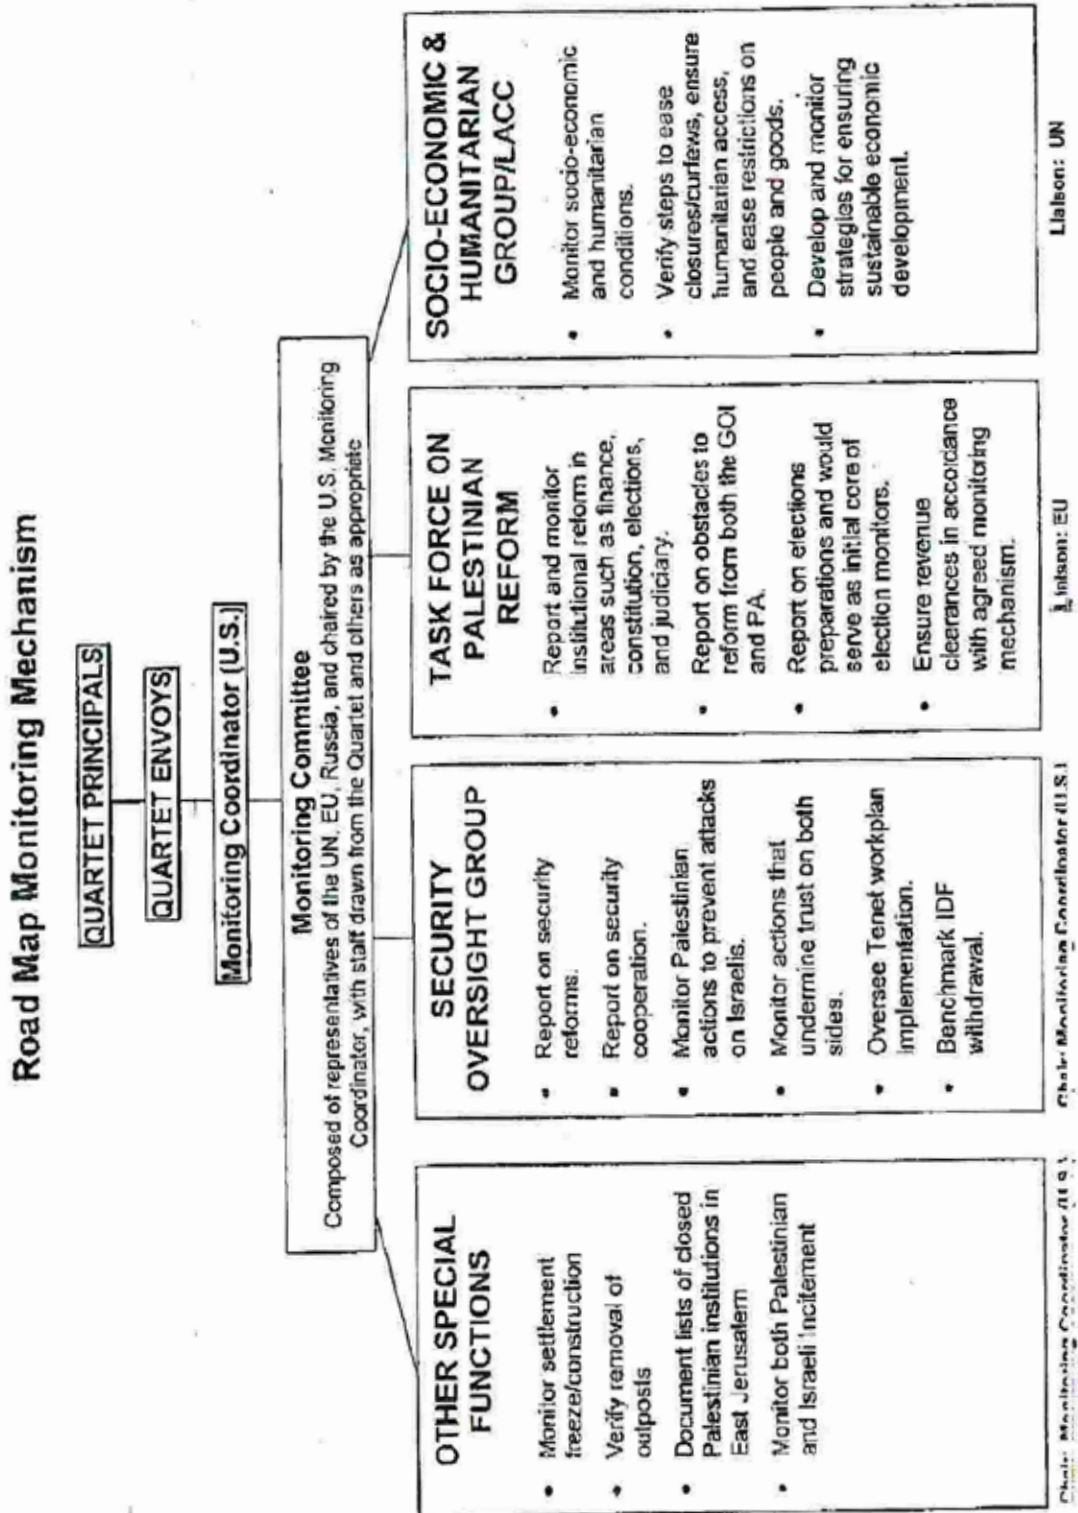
Road Map Monitoring Mechanism

QUARTET PRINCIPALS

QUARTET ENVOYS

Monitoring Coordinator (U.S.)

Monitoring Committee
Composed of representatives of the UN, EU, Russia, and chaired by the U.S. Monitoring Coordinator, with staff drawn from the Quartet and others as appropriate

OTHER SPECIAL FUNCTIONS

- Monitor settlement freeze/construction
- Verify removal of outposts
- Document lists of closed Palestinian institutions in East Jerusalem
- Monitor both Palestinian and Israeli incitement

Chair: Monitoring Coordinator (U.S.)

SECURITY OVERSIGHT GROUP

- Report on security reforms.
- Report on security cooperation.
- Monitor Palestinian actions to prevent attacks on Israelis.
- Monitor actions that undermine trust on both sides.
- Oversee Tenet workplan implementation.
- Benchmark IDF withdrawal.

Chair: Monitoring Coordinator (U.S.)

TASK FORCE ON PALESTINIAN REFORM

- Report and monitor institutional reform in areas such as finance, constitution, elections, and judiciary.
- Report on obstacles to reform from both the GOI and PA.
- Report on elections preparations and would serve as initial core of election monitors.
- Ensure revenue clearances in accordance with agreed monitoring mechanism.

Liaison: EU

SOCIO-ECONOMIC & HUMANITARIAN GROUP/LACC

- Monitor socio-economic and humanitarian conditions.
- Verify steps to ease closures/curfews, ensure humanitarian access, and ease restrictions on people and goods.
- Develop and monitor strategies for ensuring sustainable economic development.

Liaison: UN